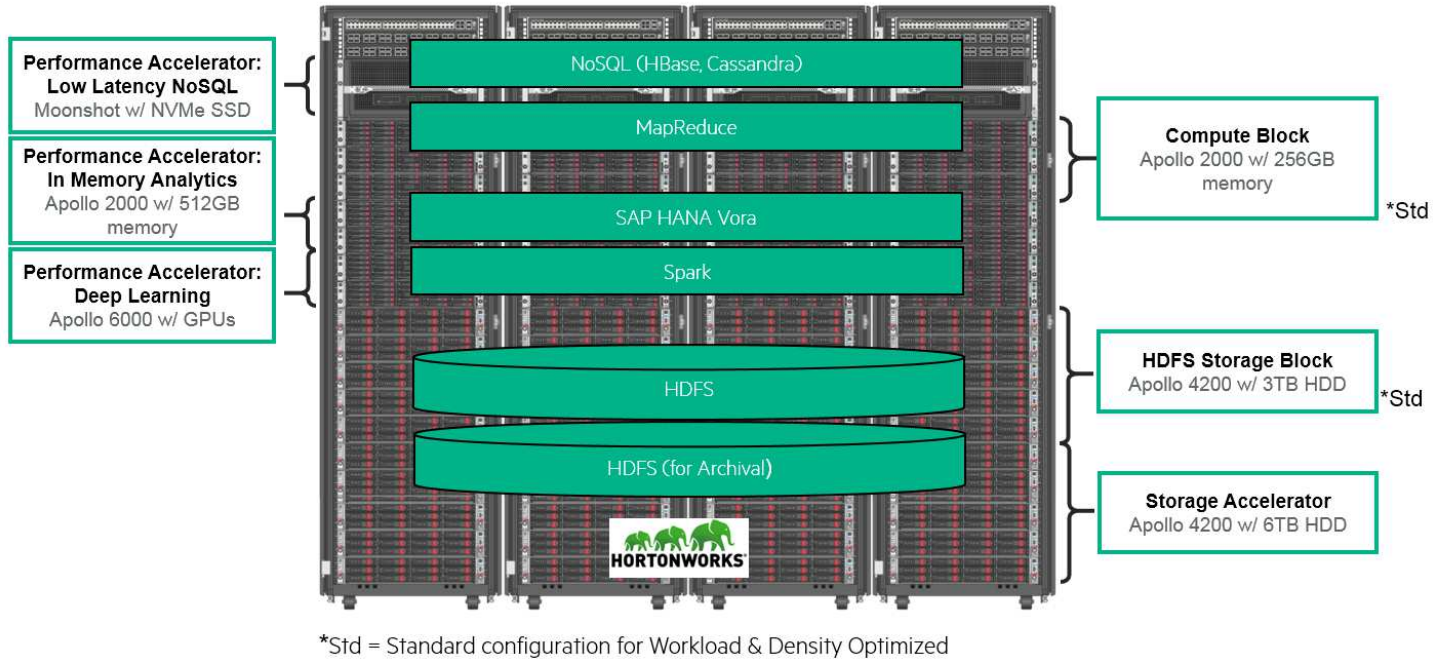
Performance Accelerator: Low Latency NoSQL
Moonshot w/ NVMe SSD

Performance Accelerator: In Memory Analytics
Apollo 2000 w/ 512GB memory

Performance Accelerator: Deep Learning
Apollo 6000 w/ GPUs

NoSQL (HBase, Cassandra)

MapReduce

SAP HANA Vora

Spark

HDFS

HDFS (for Archival)

HORTONWORKS

Compute Block
Apollo 2000 w/ 256GB memory

*Std

HDFS Storage Block
Apollo 4200 w/ 3TB HDD

*Std

Storage Accelerator
Apollo 4200 w/ 6TB HDD

*Std = Standard configuration for Workload & Density Optimized